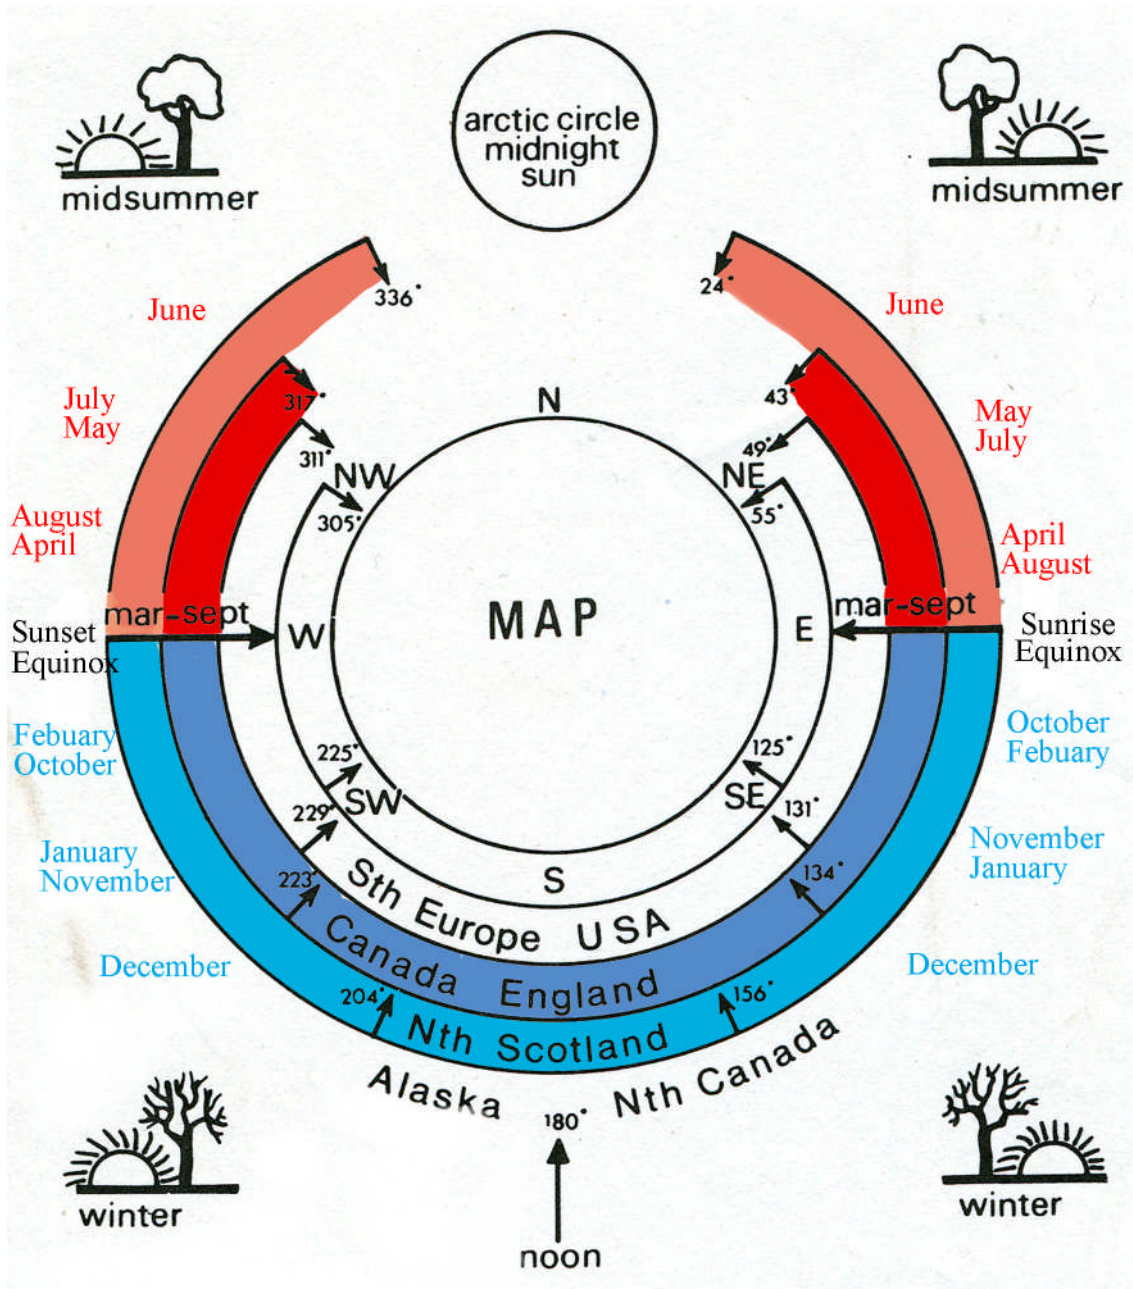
midsummer

arctic circle midnight sun

midsummer

June

336°

24°

June

July
May

317°

43°

May
July

311°

49°

N

NW

NE

August
April

305°

55°

April
August

mar-sept

MAP

mar-sept

Sunset
Equinox

W

E

Sunrise
Equinox

Febuary
October

October
Febuary

225°

125°

SW

SE

229°

131°

January
November

November
January

223°

134°

S

Sth Europe USA

Canada England

December

December

204°

156°

Nth Scotland

Alaska

Nth Canada

180°

winter

winter

noon